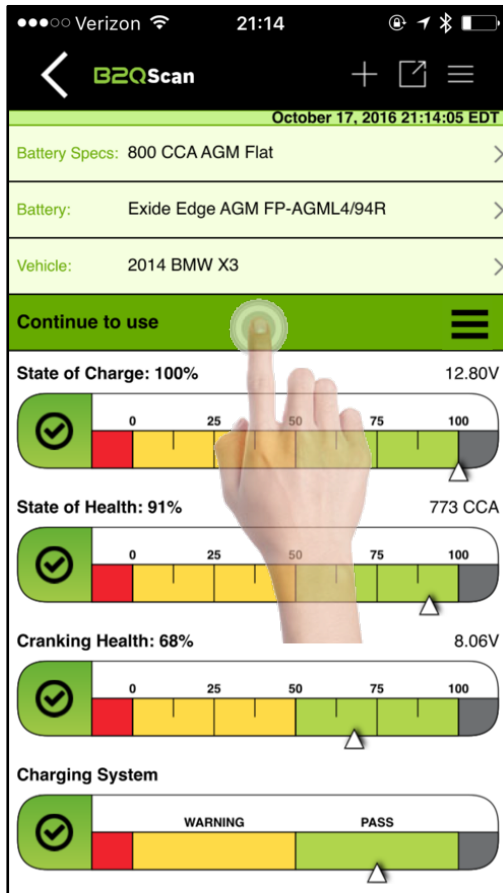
●●●○○ Verizon 21:14

B2QScan

October 17, 2016 21:14:05 EDT

Battery Specs: 800 CCA AGM Flat

Battery: Exide Edge AGM FP-AGML4/94R

Vehicle: 2014 BMW X3

Continue to use

State of Charge: 100% 12.80V

0 25 50 75 100

State of Health: 91% 773 CCA

0 25 50 75 100

Cranking Health: 68% 8.06V

0 25 50 75 100

Charging System

WARNING PASS